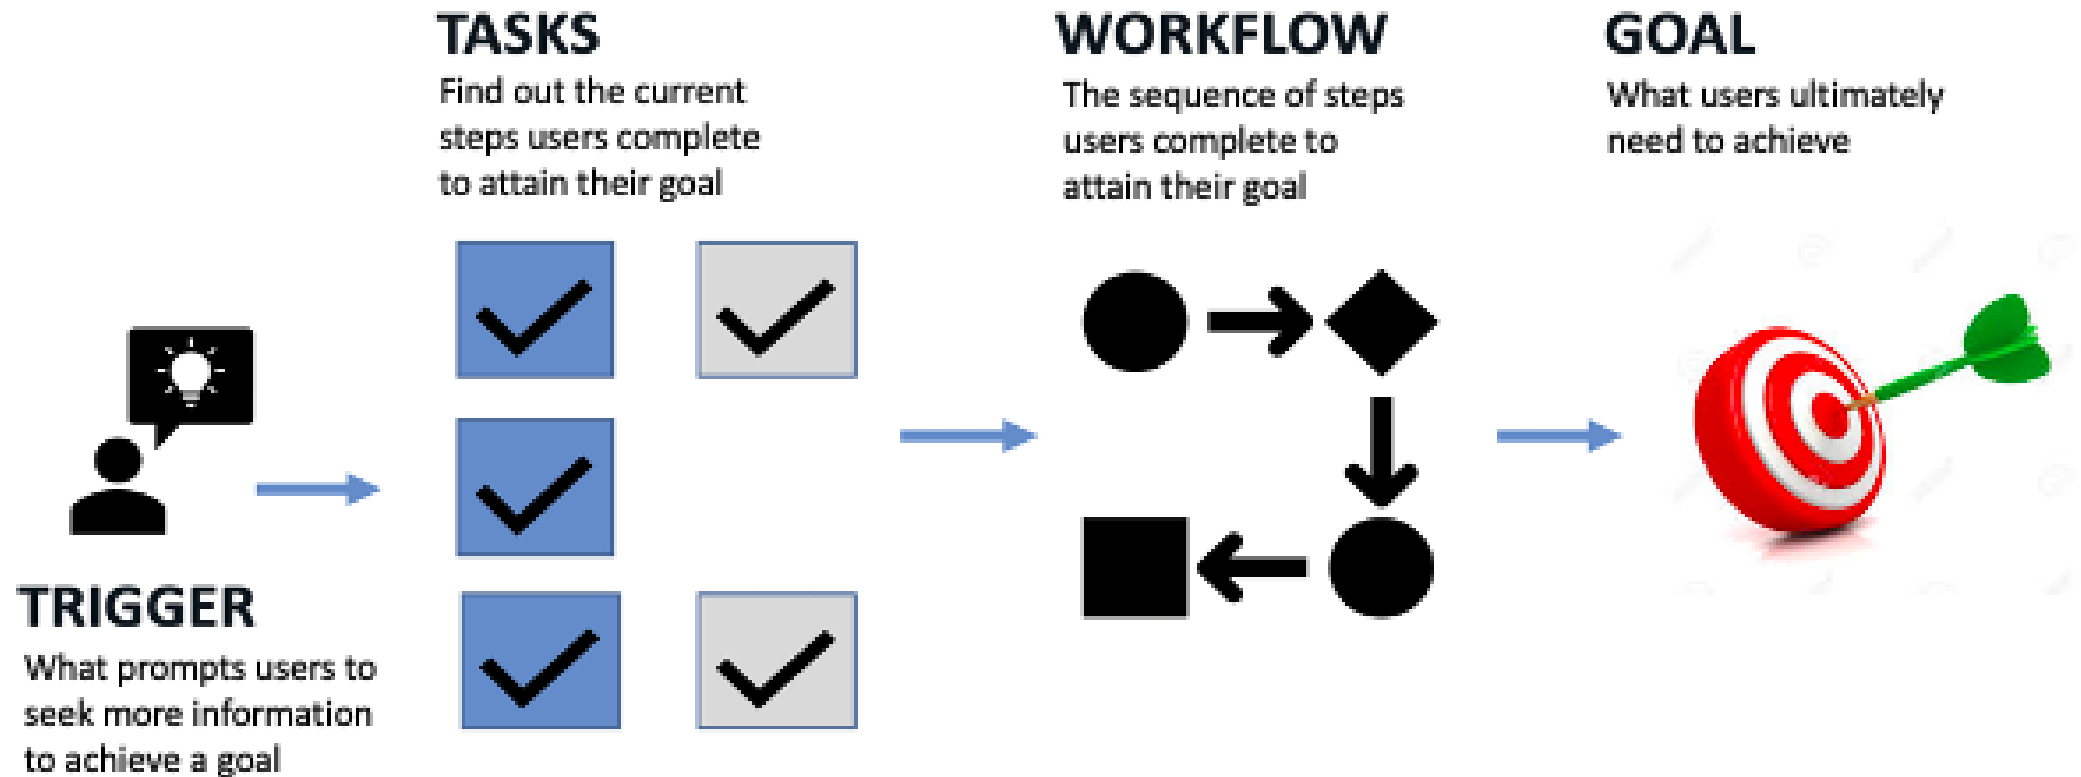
TASKS
Find out the current steps users complete to attain their goal

WORKFLOW
The sequence of steps users complete to attain their goal

GOAL
What users ultimately need to achieve

TRIGGER
What prompts users to seek more information to achieve a goal